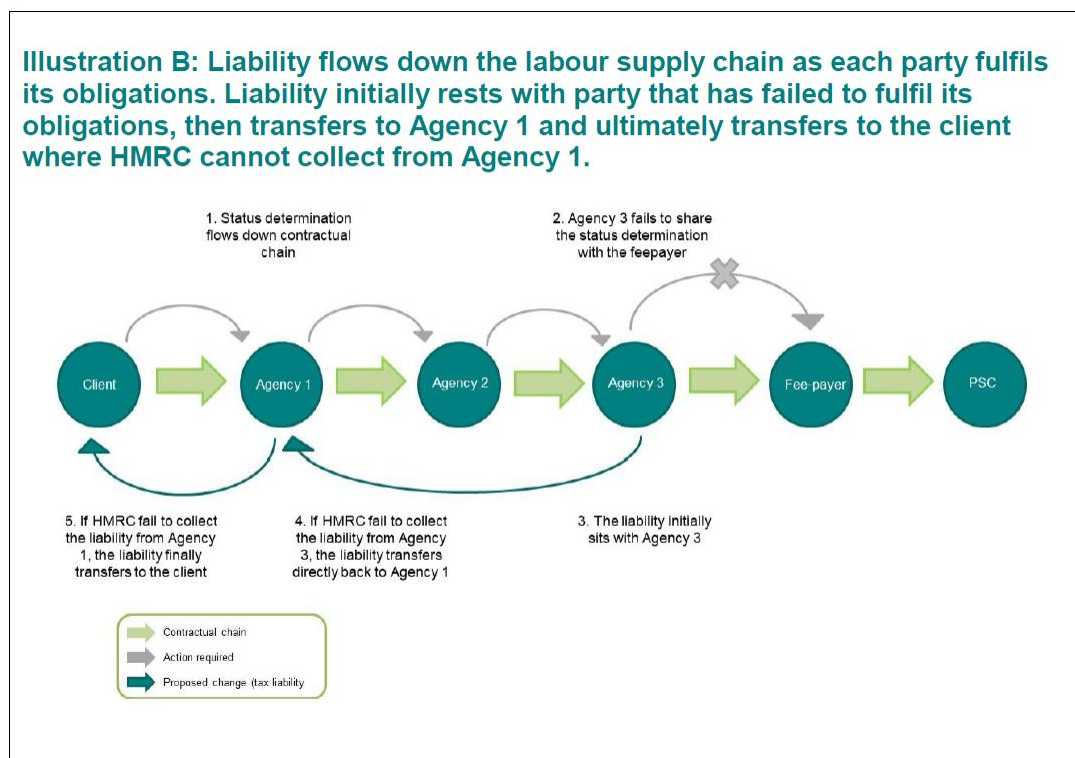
Illustration B: Liability flows down the labour supply chain as each party fulfils its obligations. Liability initially rests with party that has failed to fulfil its obligations, then transfers to Agency 1 and ultimately transfers to the client where HMRC cannot collect from Agency 1.

1. Status determination flows down contractual chain

2. Agency 3 fails to share the status determination with the feepayer

Client

Agency 1

Agency 2

Agency 3

Fee-payer

PSC

5. If HMRC fail to collect the liability from Agency 1, the liability finally transfers to the client

4. If HMRC fail to collect the liability from Agency 3, the liability transfers directly back to Agency 1

3. The liability initially sits with Agency 3

Contractual chain

Action required

Proposed change (tax liability